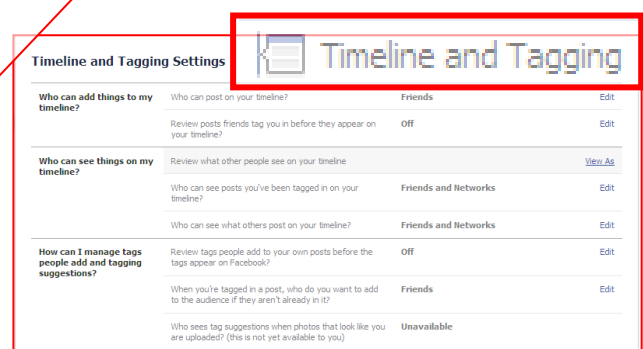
Timeline and Tagging Settings

Timeline and Tagging

| | | | |
|---|---|---|---|
| Who can add things to my timeline? | Who can post on your timeline? | Friends | Edit |
| | Review posts friends tag you in before they appear on your timeline? | Off | Edit |
| Who can see things on my timeline? | Review what other people see on your timeline | | View As |
| | Who can see posts you've been tagged in on your timeline? | Friends and Networks | Edit |
| | Who can see what others post on your timeline? | Friends and Networks | Edit |
| How can I manage tags people add and tagging suggestions? | Review tags people add to your own posts before the tags appear on Facebook? | Off | Edit |
| | When you're tagged in a post, who do you want to add to the audience if they aren't already in it? | Friends | Edit |
| | Who sees tag suggestions when photos that look like you are uploaded? (this is not yet available to you) | Unavailable | |